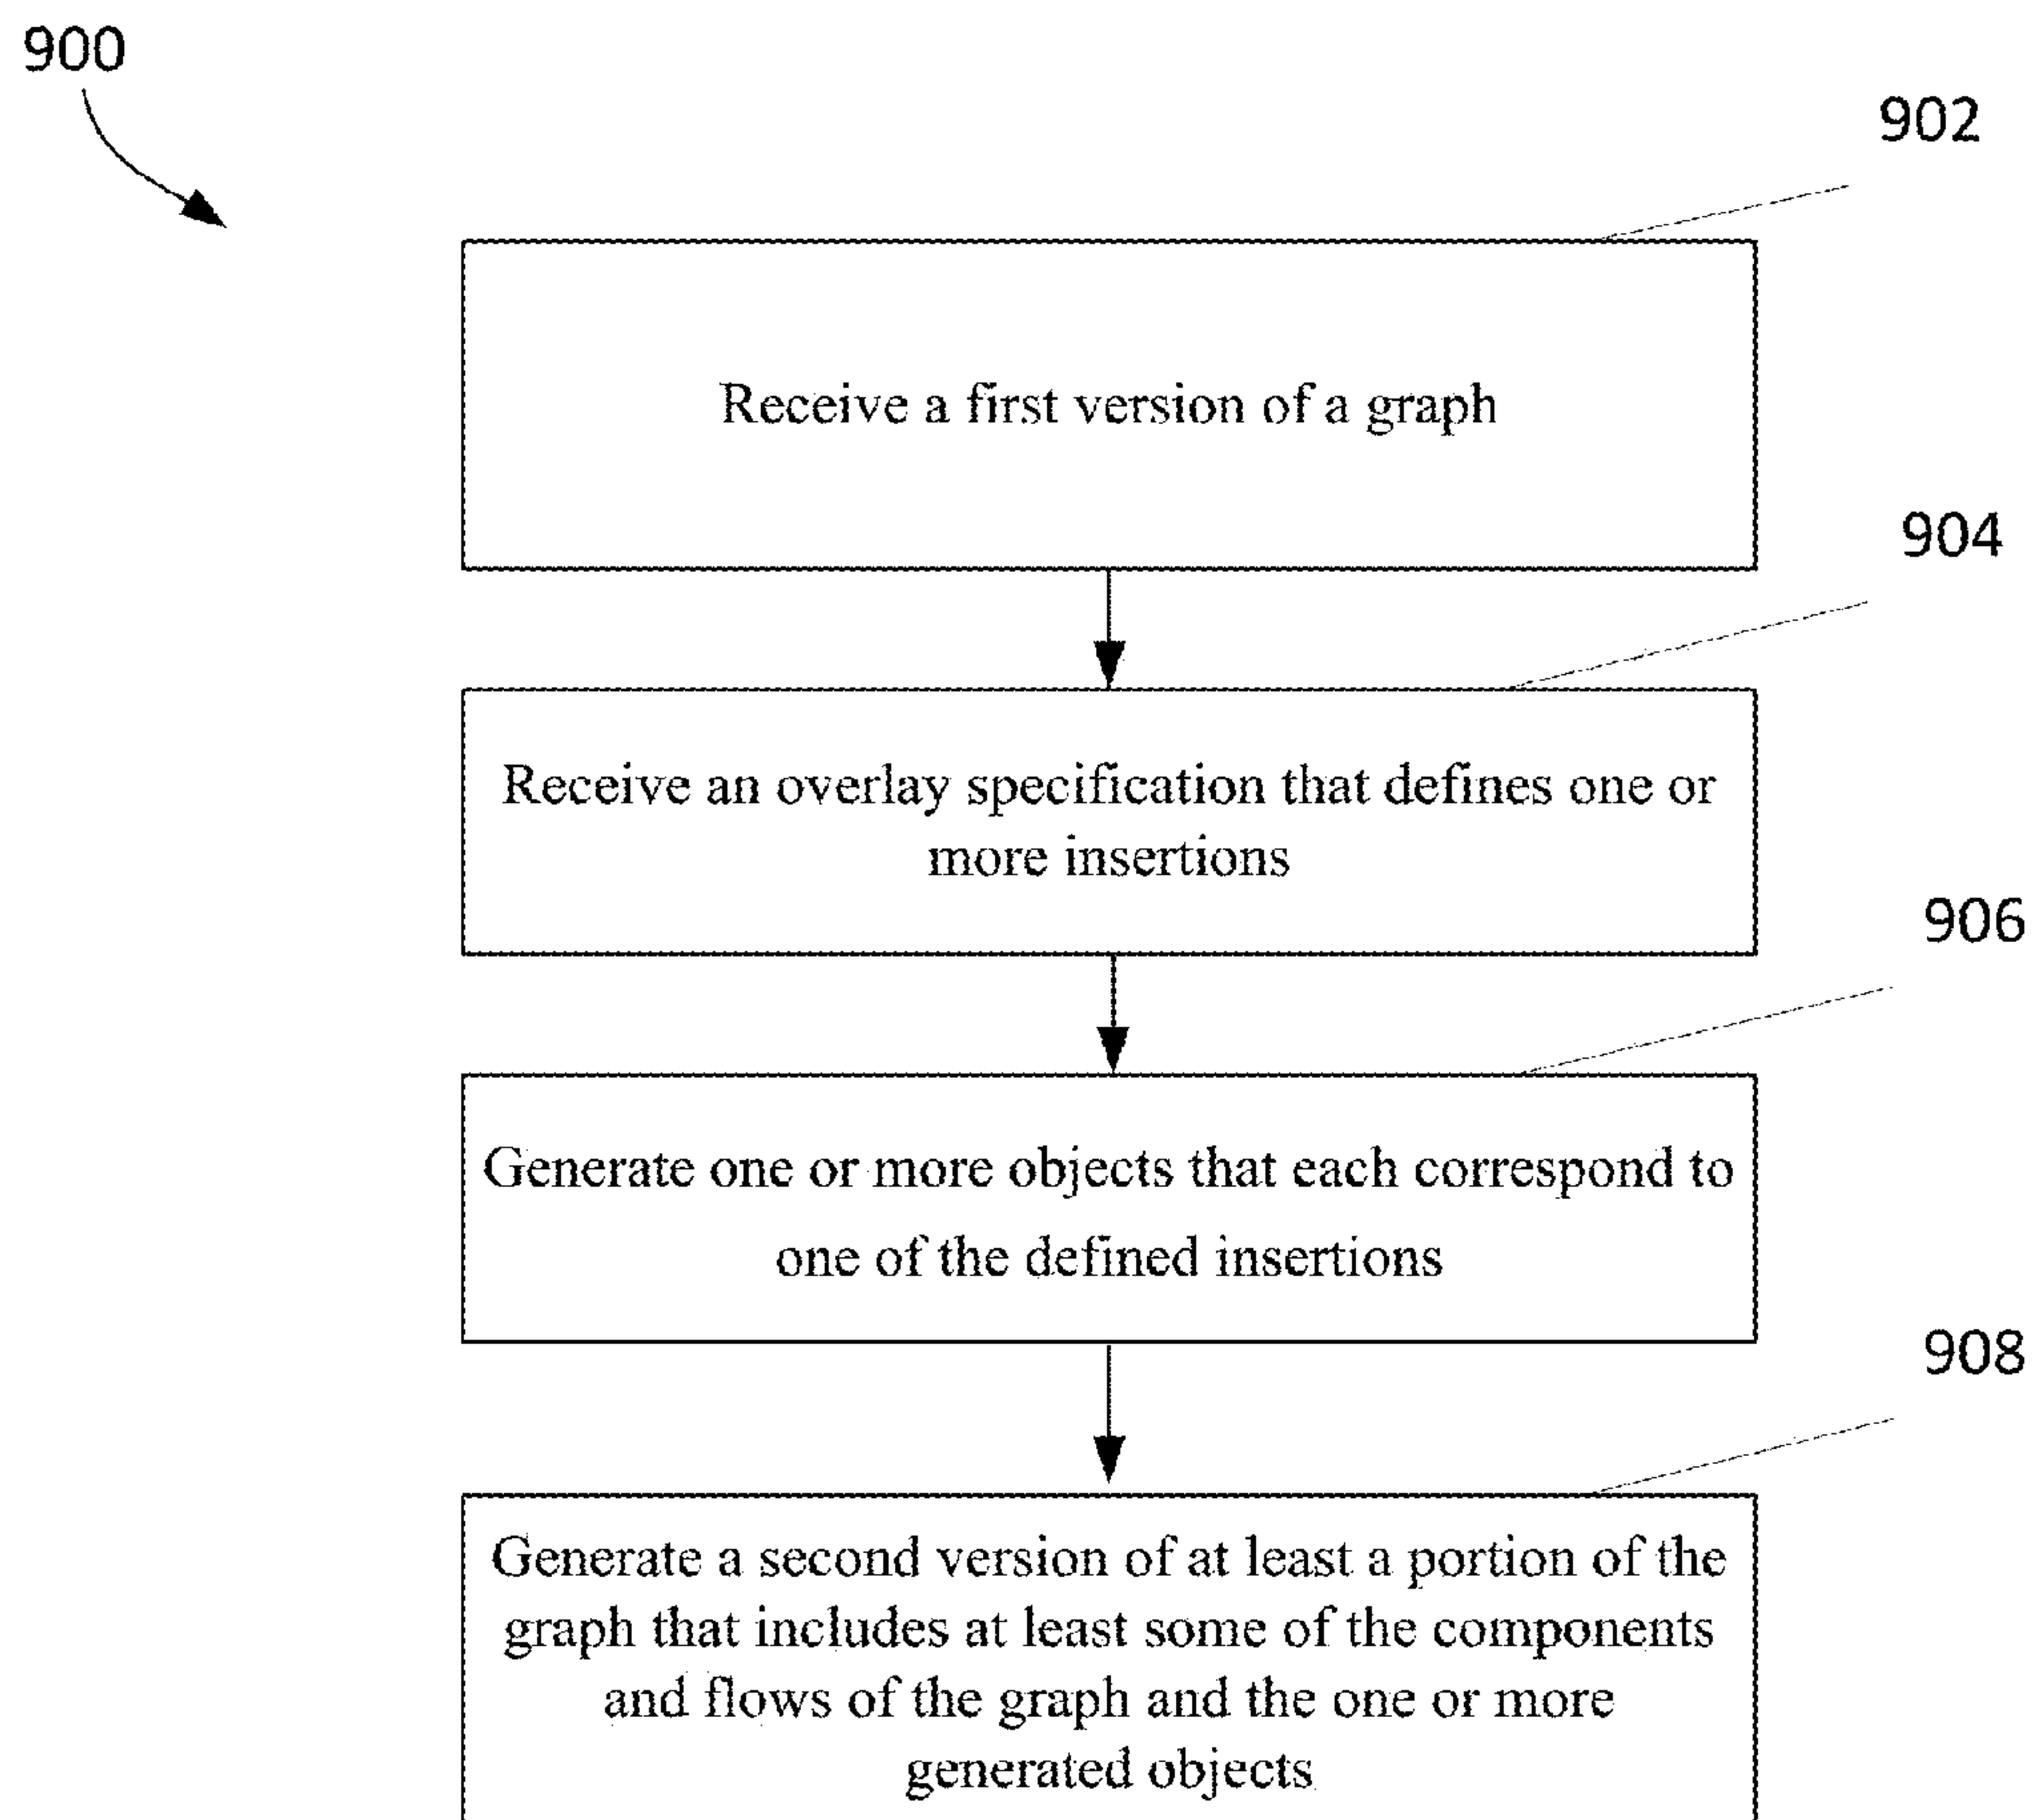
900

902

Receive a first version of a graph

904

Receive an overlay specification that defines one or more insertions

906

Generate one or more objects that each correspond to one of the defined insertions

908

Generate a second version of at least a portion of the graph that includes at least some of the components and flows of the graph and the one or more generated objects